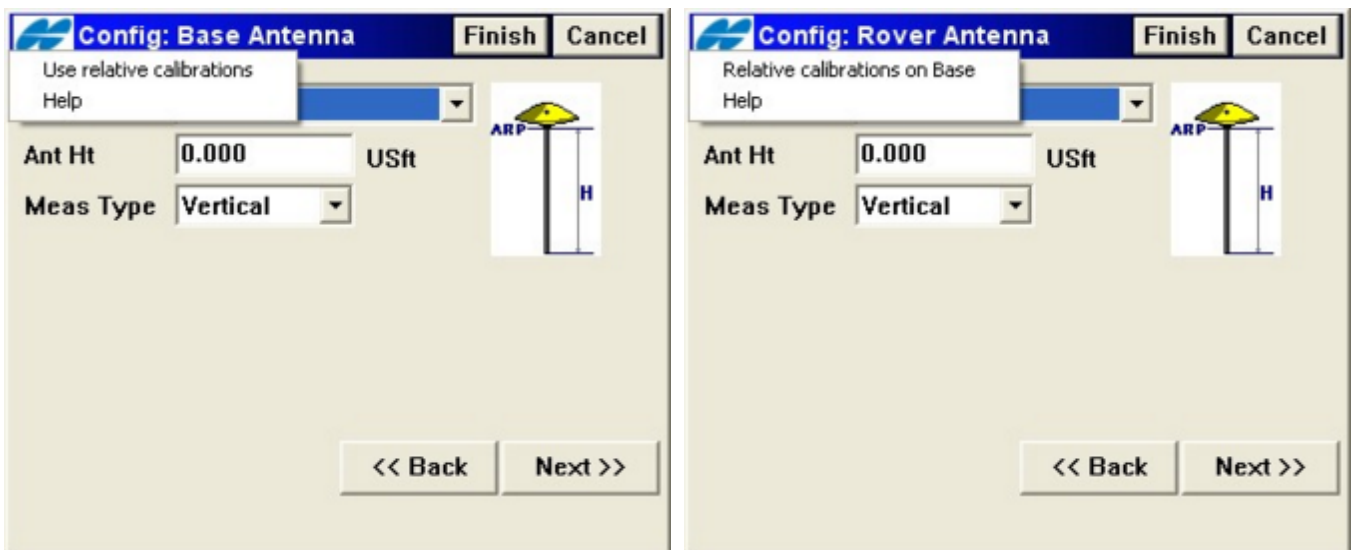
Config: Base Antenna Finish Cancel

Use relative calibrations
Help

Ant Ht 0.000 USft

Meas Type Vertical

ARP

H

<< Back Next >>

Config: Rover Antenna Finish Cancel

Relative calibrations on Base
Help

Ant Ht 0.000 USft

Meas Type Vertical

ARP

H

<< Back Next >>